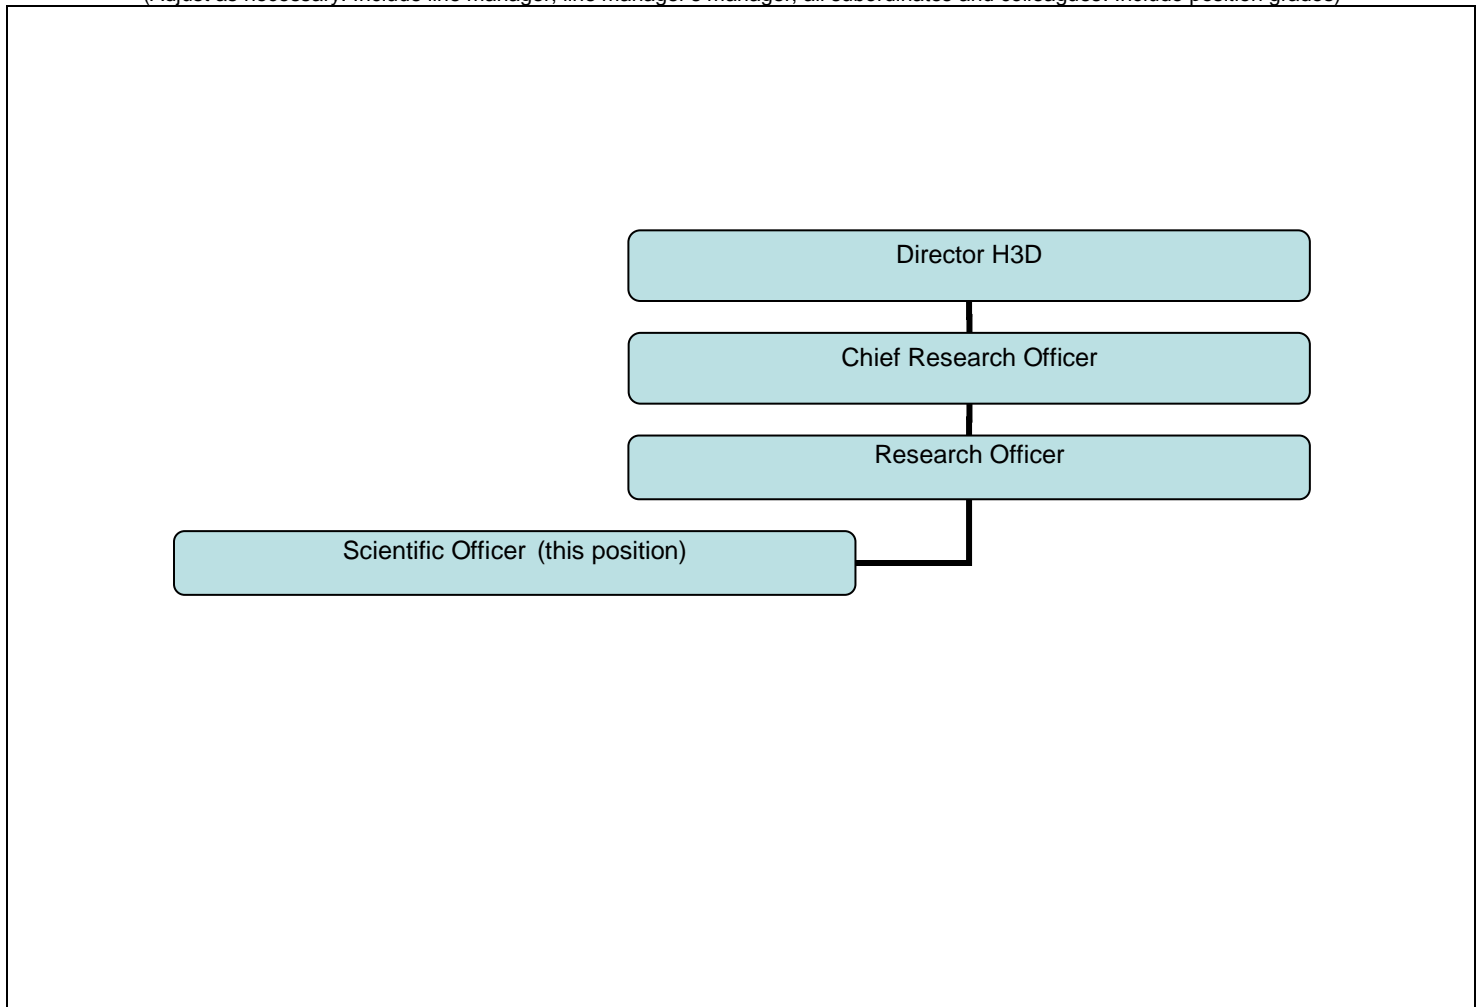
(Adjust as necessary. Include line manager, line manager's manager, all subordinates and colleagues. Include position grades)

Director H3D

Chief Research Officer

Research Officer

Scientific Officer (this position)